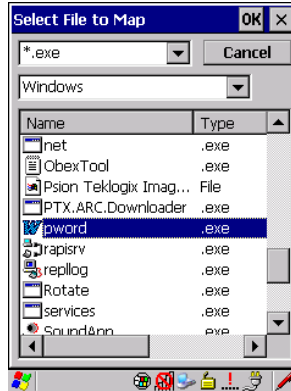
Select File to Map OK ×

*.exe

Cancel

Windows

| Name | Type |
|---|---|
| net | .exe |
| ObexTool | .exe |
| Psion Teklogix Imag... | File |
| PTX.ARC.Downloader | .exe |
| pword | .exe |
| rapisrv | .exe |
| repllog | .exe |
| Rotate | .exe |
| services | .exe |
| SoundApp | .exe |